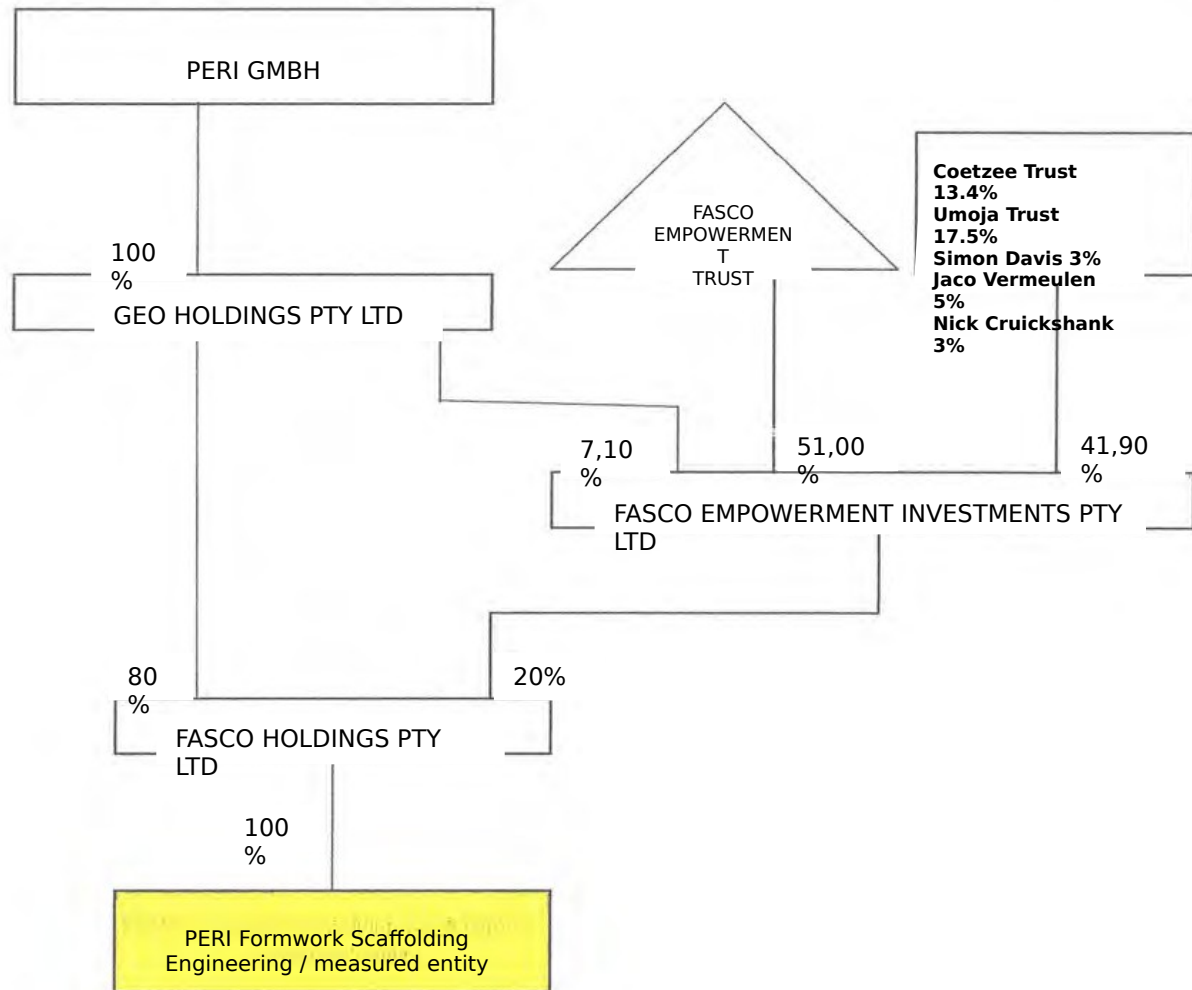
PERI GMBH

FASCO EMPOWERMEN T TRUST

Coetzee Trust 13.4%
Umoja Trust 17.5%
Simon Davis 3%
Jaco Vermeulen 5%
Nick Cruickshank 3%

100 %

GEO HOLDINGS PTY LTD

7,10 %

51,00 %

41,90 %

FASCO EMPOWERMENT INVESTMENTS PTY LTD

80 %

20%

FASCO HOLDINGS PTY LTD

100 %

PERI Formwork Scaffolding Engineering / measured entity